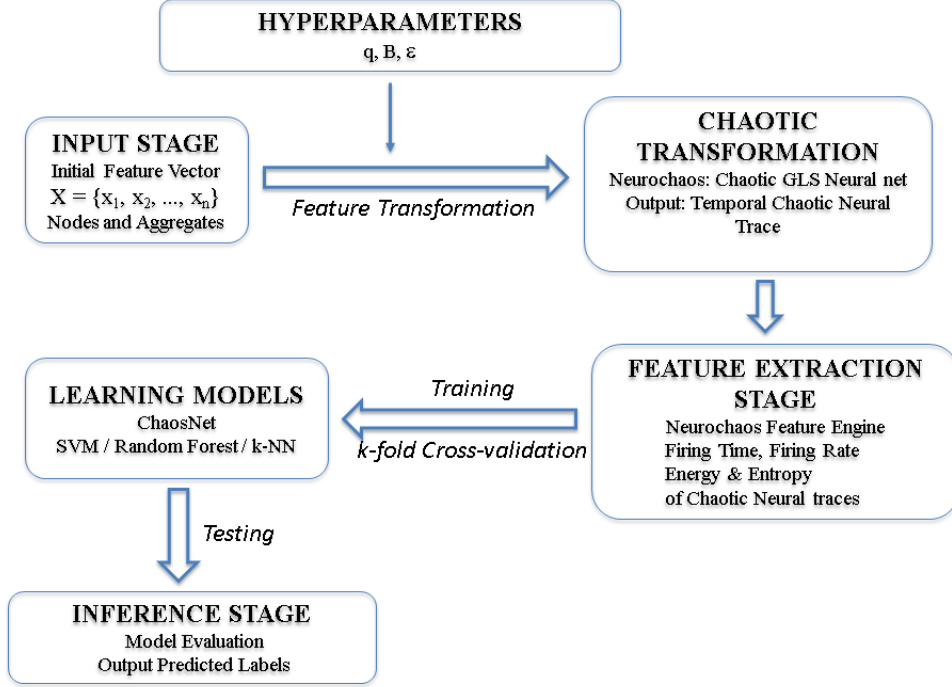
HYPERPARAMETERS
q, B, ε

INPUT STAGE
Initial Feature Vector
$X = \{x_1, x_2, ..., x_n\}$
Nodes and Aggregates

Feature Transformation

CHAOTIC TRANSFORMATION
Neurochaos: Chaotic GLS Neural net
Output: Temporal Chaotic Neural Trace

FEATURE EXTRACTION STAGE
Neurochaos Feature Engine
Firing Time, Firing Rate
Energy & Entropy
of Chaotic Neural traces

Training
k-fold Cross-validation

LEARNING MODELS
ChaosNet
SVM / Random Forest / k-NN

Testing

INFERENCE STAGE
Model Evaluation
Output Predicted Labels